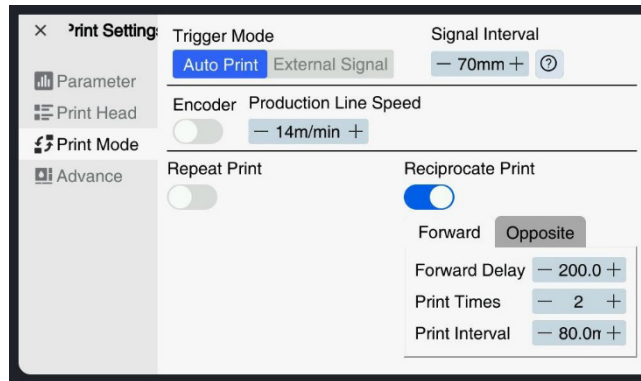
× Print Setting

Parameter
Print Head
Print Mode
Advance

Trigger Mode
Auto Print External Signal

Signal Interval
— 70mm + ?

Encoder Production Line Speed
— 14m/min +

Repeat Print

Reciprocate Print

Forward Opposite

Forward Delay — 200.0 +
Print Times — 2 +
Print Interval — 80.0n +